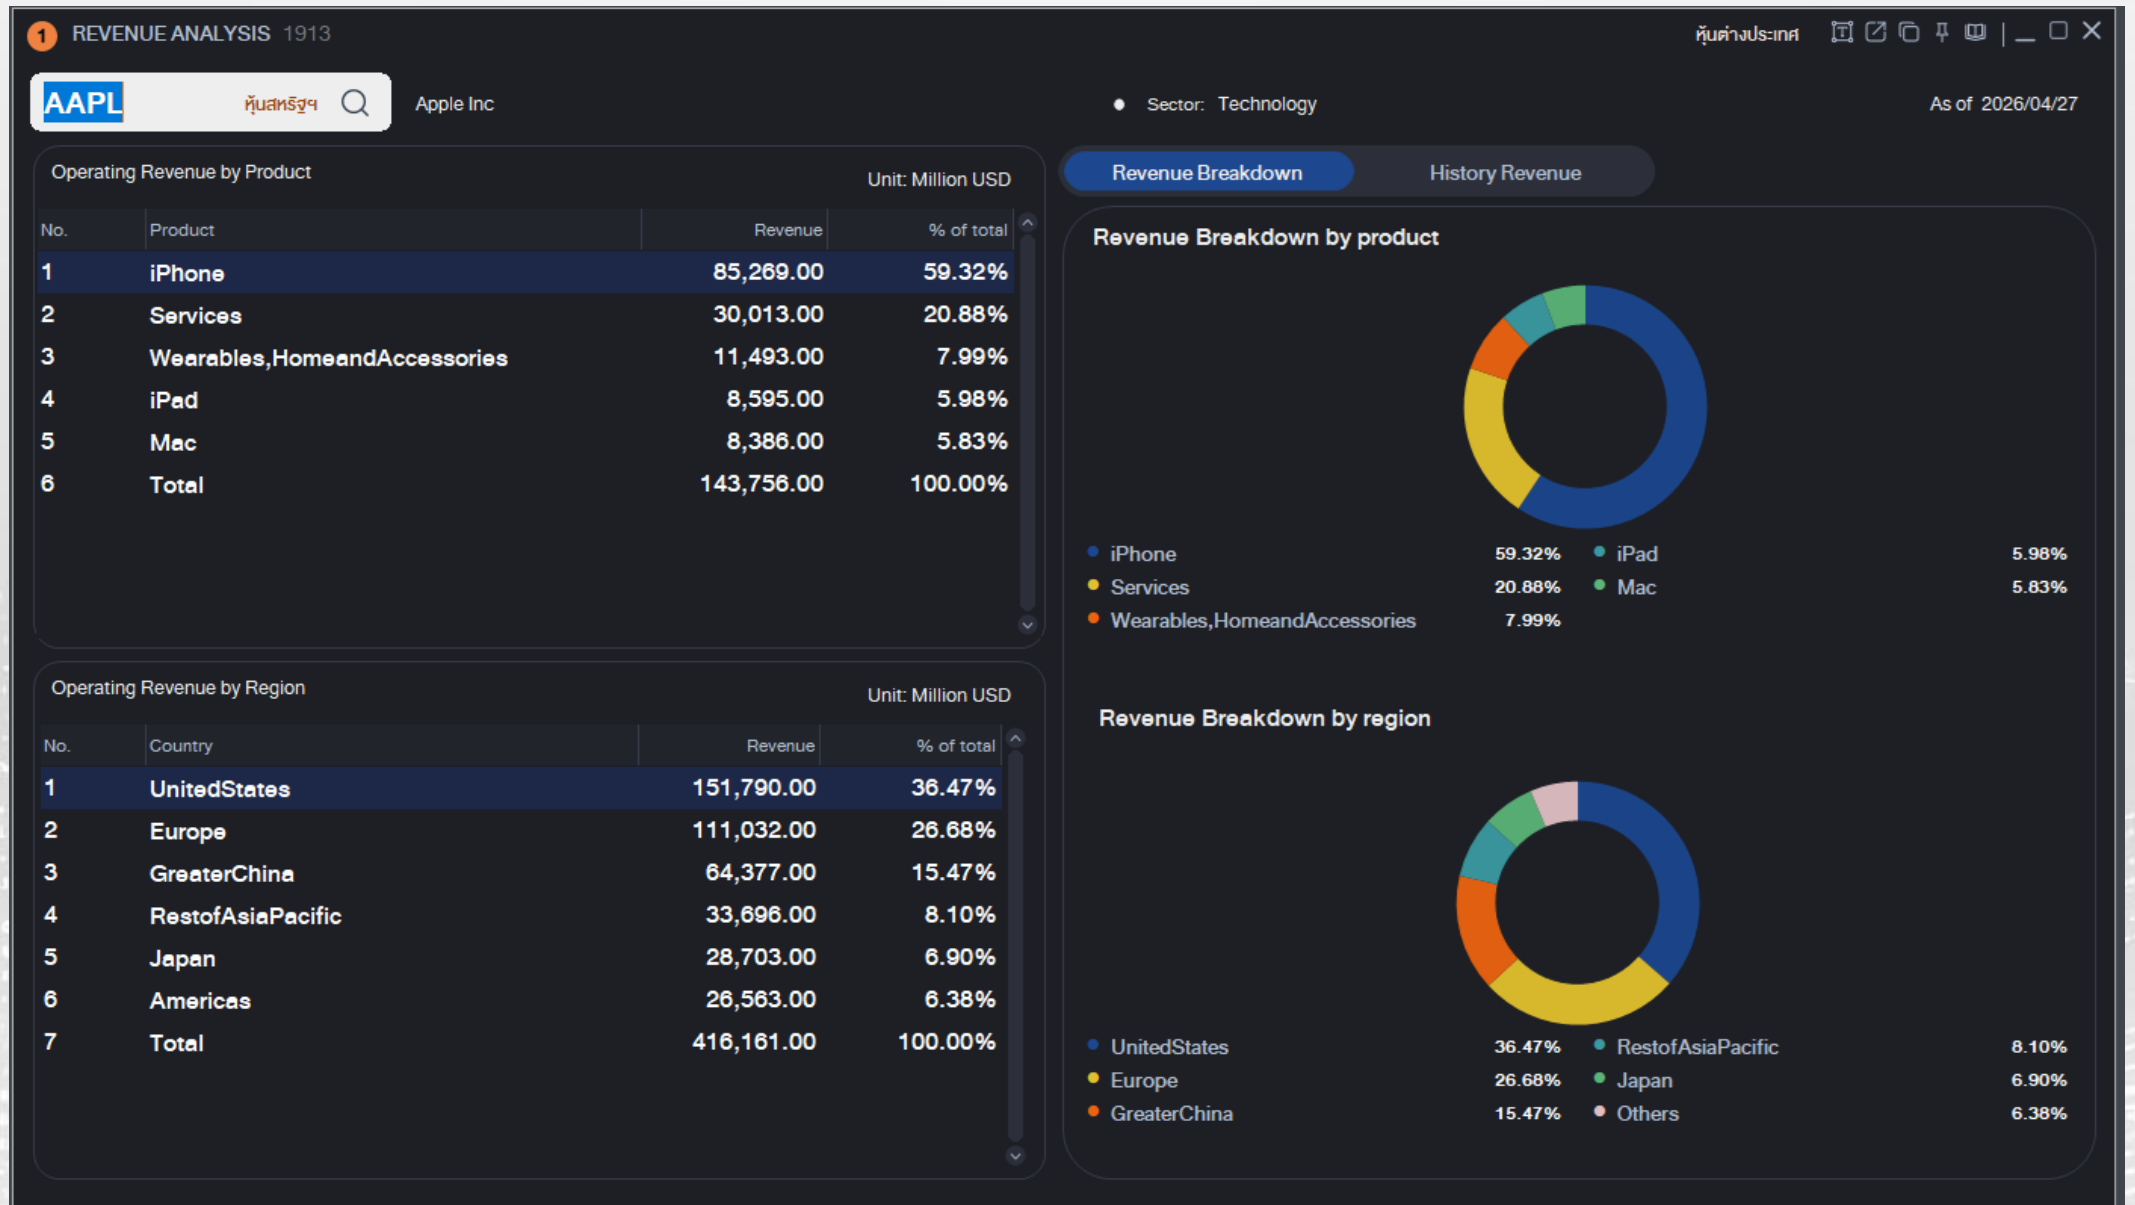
1 REVENUE ANALYSIS 1913

หุ้นต่างประเทศ

AAPL หุ้นสหรัฐฯ

Apple Inc

Sector: Technology

As of 2026/04/27

Operating Revenue by Product

Unit: Million USD

| No. | Product | Revenue | % of total |
|---|---|---|---|
| 1 | iPhone | 85,269.00 | 59.32% |
| 2 | Services | 30,013.00 | 20.88% |
| 3 | Wearables,HomeandAccessories | 11,493.00 | 7.99% |
| 4 | iPad | 8,595.00 | 5.98% |
| 5 | Mac | 8,386.00 | 5.83% |
| 6 | Total | 143,756.00 | 100.00% |

Operating Revenue by Region

Unit: Million USD

| No. | Country | Revenue | % of total |
|---|---|---|---|
| 1 | UnitedStates | 151,790.00 | 36.47% |
| 2 | Europe | 111,032.00 | 26.68% |
| 3 | GreaterChina | 64,377.00 | 15.47% |
| 4 | RestofAsiaPacific | 33,696.00 | 8.10% |
| 5 | Japan | 28,703.00 | 6.90% |
| 6 | Americas | 26,563.00 | 6.38% |
| 7 | Total | 416,161.00 | 100.00% |

Revenue Breakdown

History Revenue

Revenue Breakdown by product

iPhone 59.32%
iPad 5.98%
Services 20.88%
Mac 5.83%
Wearables,HomeandAccessories 7.99%

Revenue Breakdown by region

UnitedStates 36.47%
RestofAsiaPacific 8.10%
Europe 26.68%
Japan 6.90%
GreaterChina 15.47%
Others 6.38%